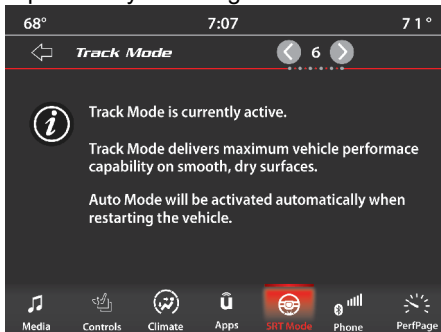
68°
7:07
71°
Track Mode
6

Track Mode is currently active.

Track Mode delivers maximum vehicle performace capability on smooth, dry surfaces.

Auto Mode will be activated automatically when restarting the vehicle.

Media
Controls
Climate
Apps
SRT Mode
Phone
PerfPage